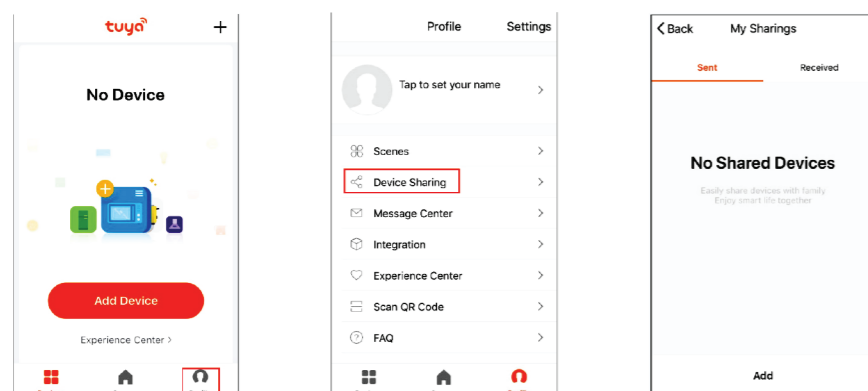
tuya

No Device

Add Device

Experience Center >

Profile Settings

Tap to set your name

Scenes

Device Sharing

Message Center

Integration

Experience Center

Scan QR Code

FAQ

< Back My Sharings

Sent Received

No Shared Devices

Easily share devices with family
Enjoy smart life together

Add